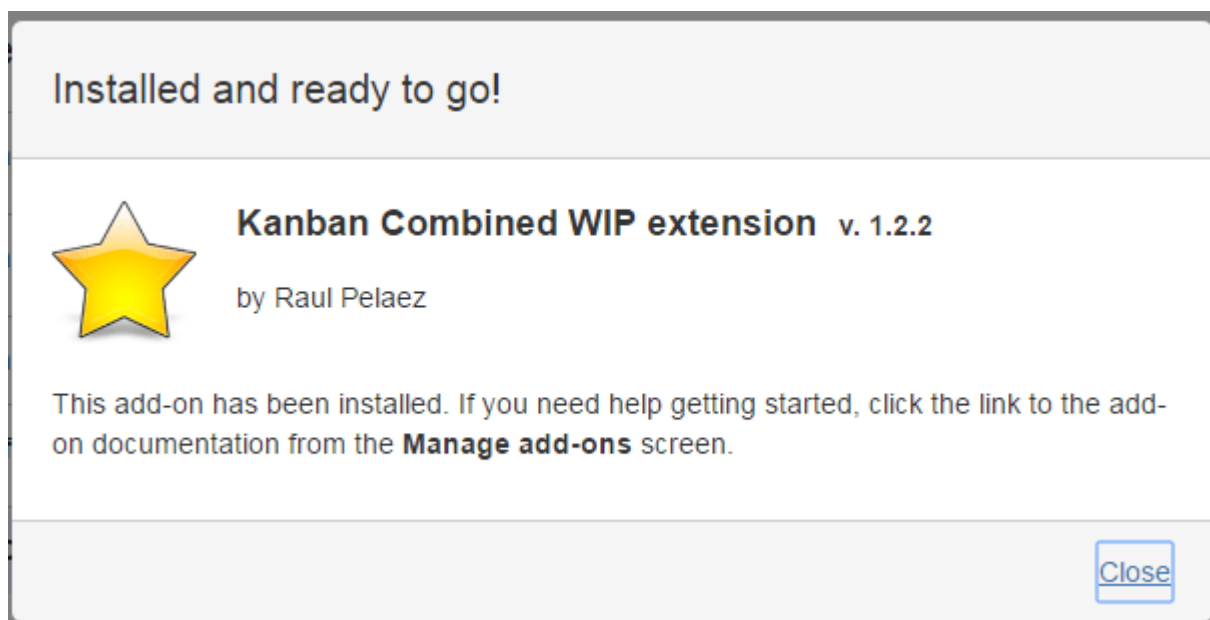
Installed and ready to go!

Kanban Combined WIP extension v. 1.2.2

by Raul Pelaez

This add-on has been installed. If you need help getting started, click the link to the add-on documentation from the **Manage add-ons** screen.

Close